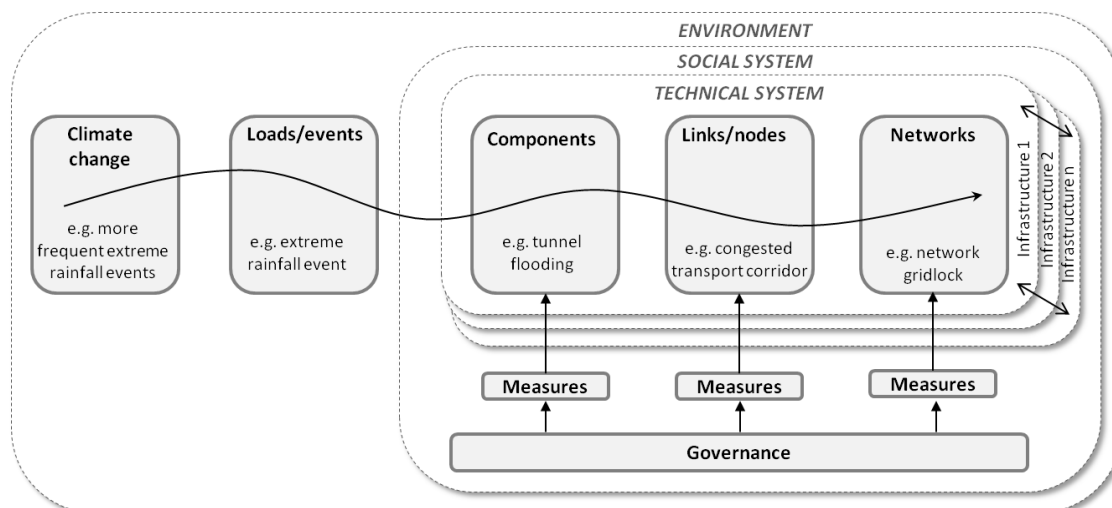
ENVIRONMENT

SOCIAL SYSTEM

TECHNICAL SYSTEM

Climate change

e.g. more frequent extreme rainfall events

Loads/events

e.g. extreme rainfall event

Components

e.g. tunnel flooding

Links/nodes

e.g. congested transport corridor

Networks

e.g. network gridlock

Infrastructure 1

Infrastructure 2

Infrastructure n

Measures

Measures

Measures

Governance